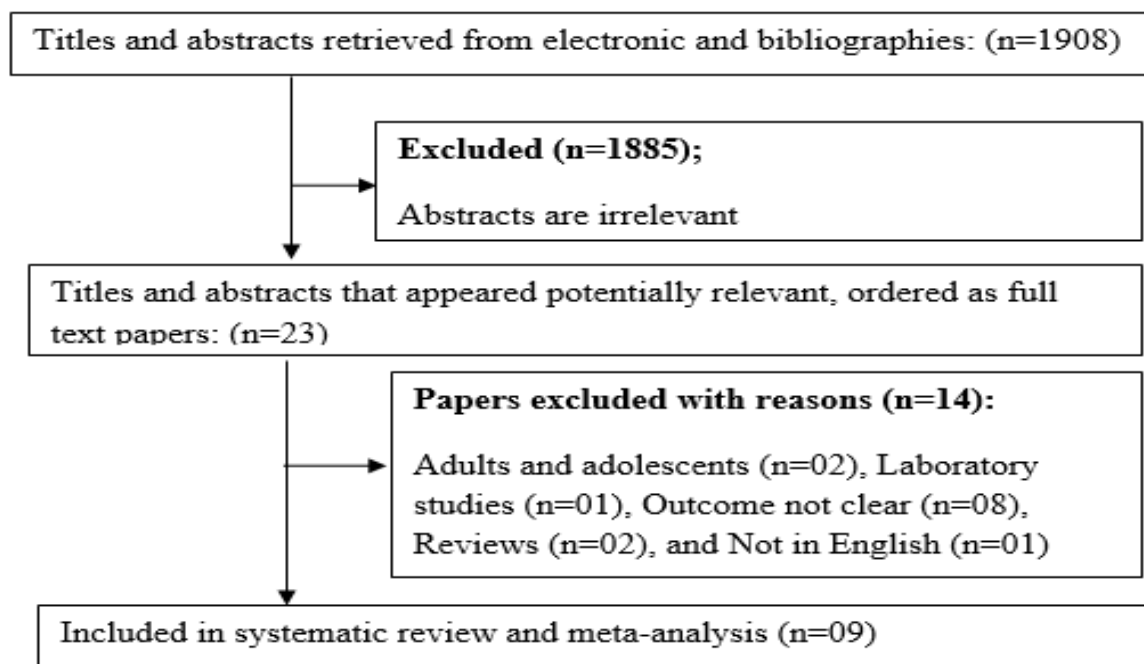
Titles and abstracts retrieved from electronic and bibliographies: (n=1908)

Excluded (n=1885);

Abstracts are irrelevant

Titles and abstracts that appeared potentially relevant, ordered as full text papers: (n=23)

Papers excluded with reasons (n=14):

Adults and adolescents (n=02), Laboratory studies (n=01), Outcome not clear (n=08), Reviews (n=02), and Not in English (n=01)

Included in systematic review and meta-analysis (n=09)